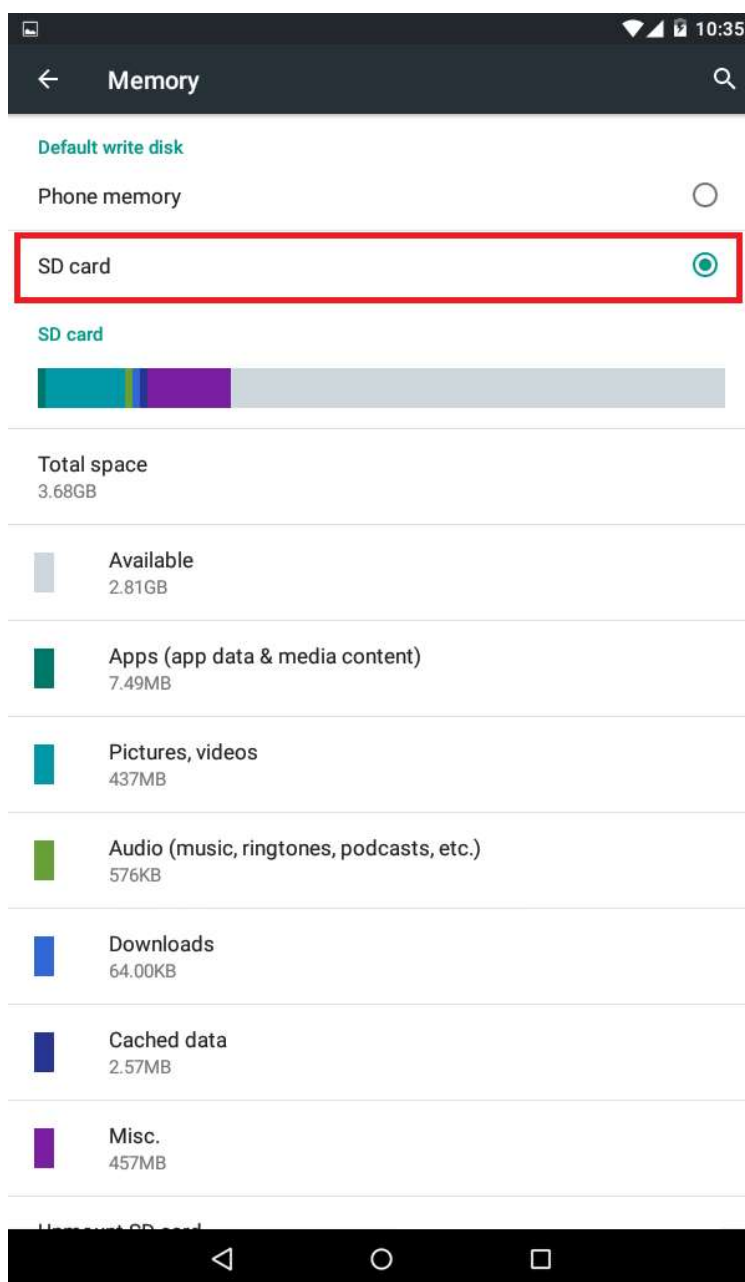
10:35

Memory

Default write disk

Phone memory

SD card

SD card

Total space
3.68GB

Available
2.81GB

Apps (app data & media content)
7.49MB

Pictures, videos
437MB

Audio (music, ringtones, podcasts, etc.)
576KB

Downloads
64.00KB

Cached data
2.57MB

Misc.
457MB

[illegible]